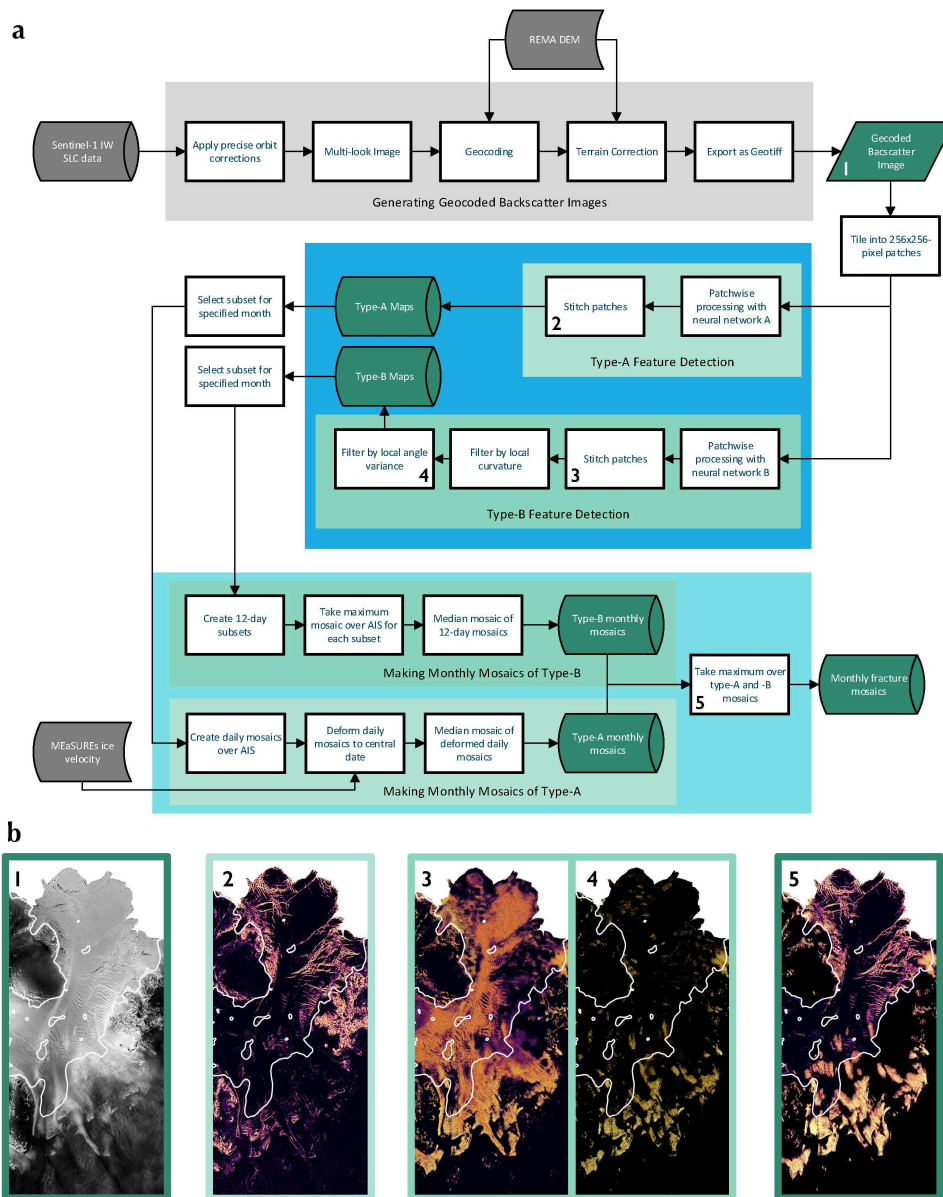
a

REMA DEM

Sentinel-1 IW SLC data

Apply precise orbit corrections

Multi-look Image

Geocoding

Terrain Correction

Export as Geotiff

Gecoded Bacscatter Image

1

Generating Geocoded Backscatter Images

Tile into 256x256-pixel patches

Select subset for specified month

Type-A Maps

Stitch patches

2

Patchwise processing with neural network A

Type-A Feature Detection

Select subset for specified month

Type-B Maps

Filter by local angle variance

4

Filter by local curvature

Stitch patches

3

Patchwise processing with neural network B

Type-B Feature Detection

Create 12-day subsets

Take maximum mosaic over AIS for each subset

Median mosaic of 12-day mosaics

Type-B monthly mosaics

Making Monthly Mosaics of Type-B

Take maximum over type-A and -B mosaics

5

Monthly fracture mosaics

MEaSUREs ice velocity

Create daily mosaics over AIS

Deform daily mosaics to central date

Median mosaic of deformed daily mosaics

Type-A monthly mosaics

Making Monthly Mosaics of Type-A

b

1

2

3

4

5